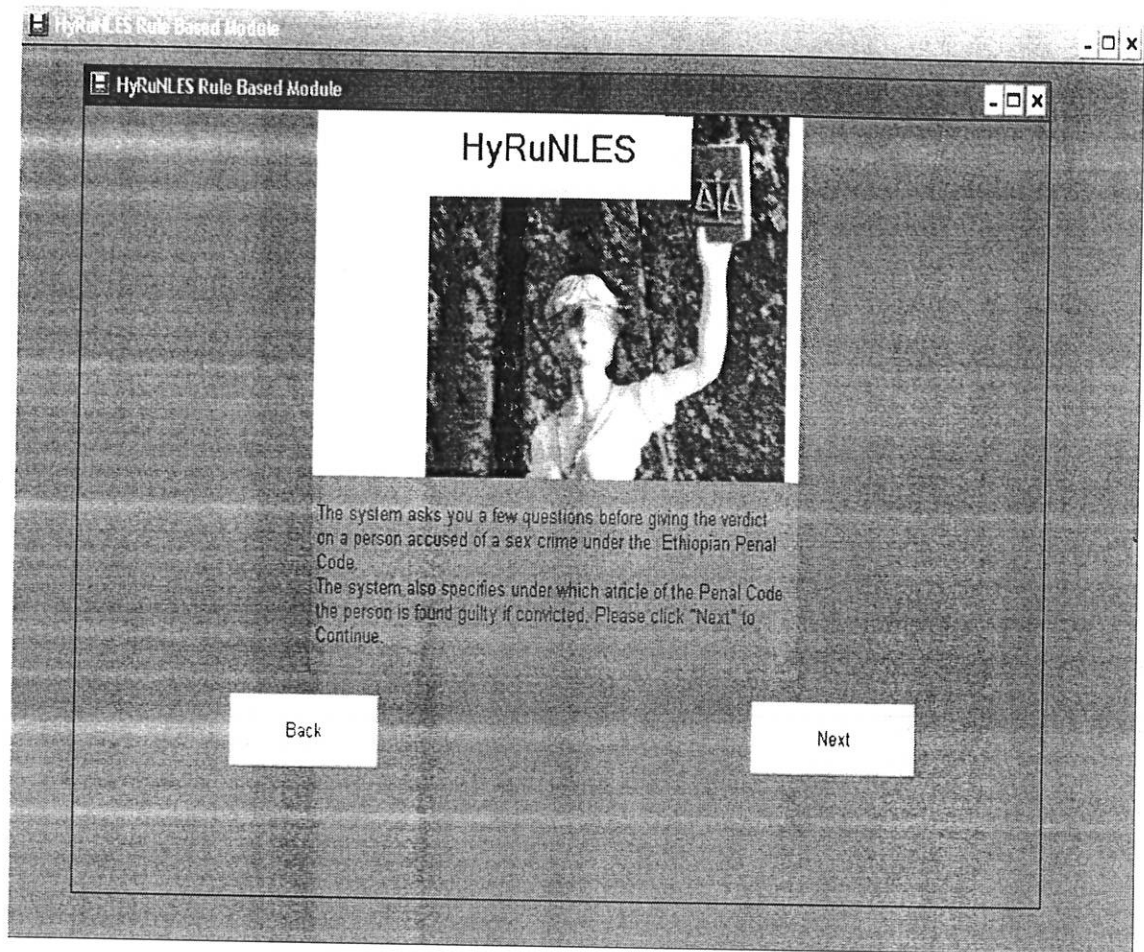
HyRuNLES Rule Based Module

HyRuNLES Rule Based Module

HyRuNLES

The system asks you a few questions before giving the verdict on a person accused of a sex crime under the Ethiopian Penal Code.
The system also specifies under which atricle of the Penal Code the person is found guilty if convicted. Please click "Next" to Continue.

Back

Next